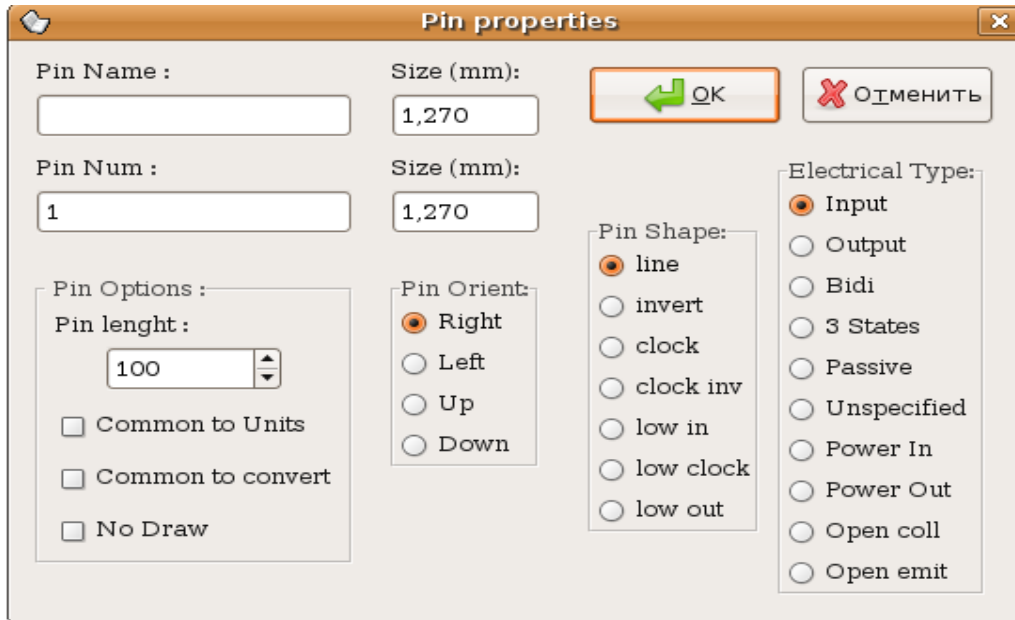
Pin properties

Pin Name :

Size (mm):
1,270

OK

Отменить

Pin Num :
1

Size (mm):
1,270

Electrical Type:
Input
Output
Bidi
3 States
Passive
Unspecified
Power In
Power Out
Open coll
Open emit

Pin Shape:
line
invert
clock
clock inv
low in
low clock
low out

Pin Options :
Pin lenght :
100
Common to Units
Common to convert
No Draw

Pin Orient:
Right
Left
Up
Down